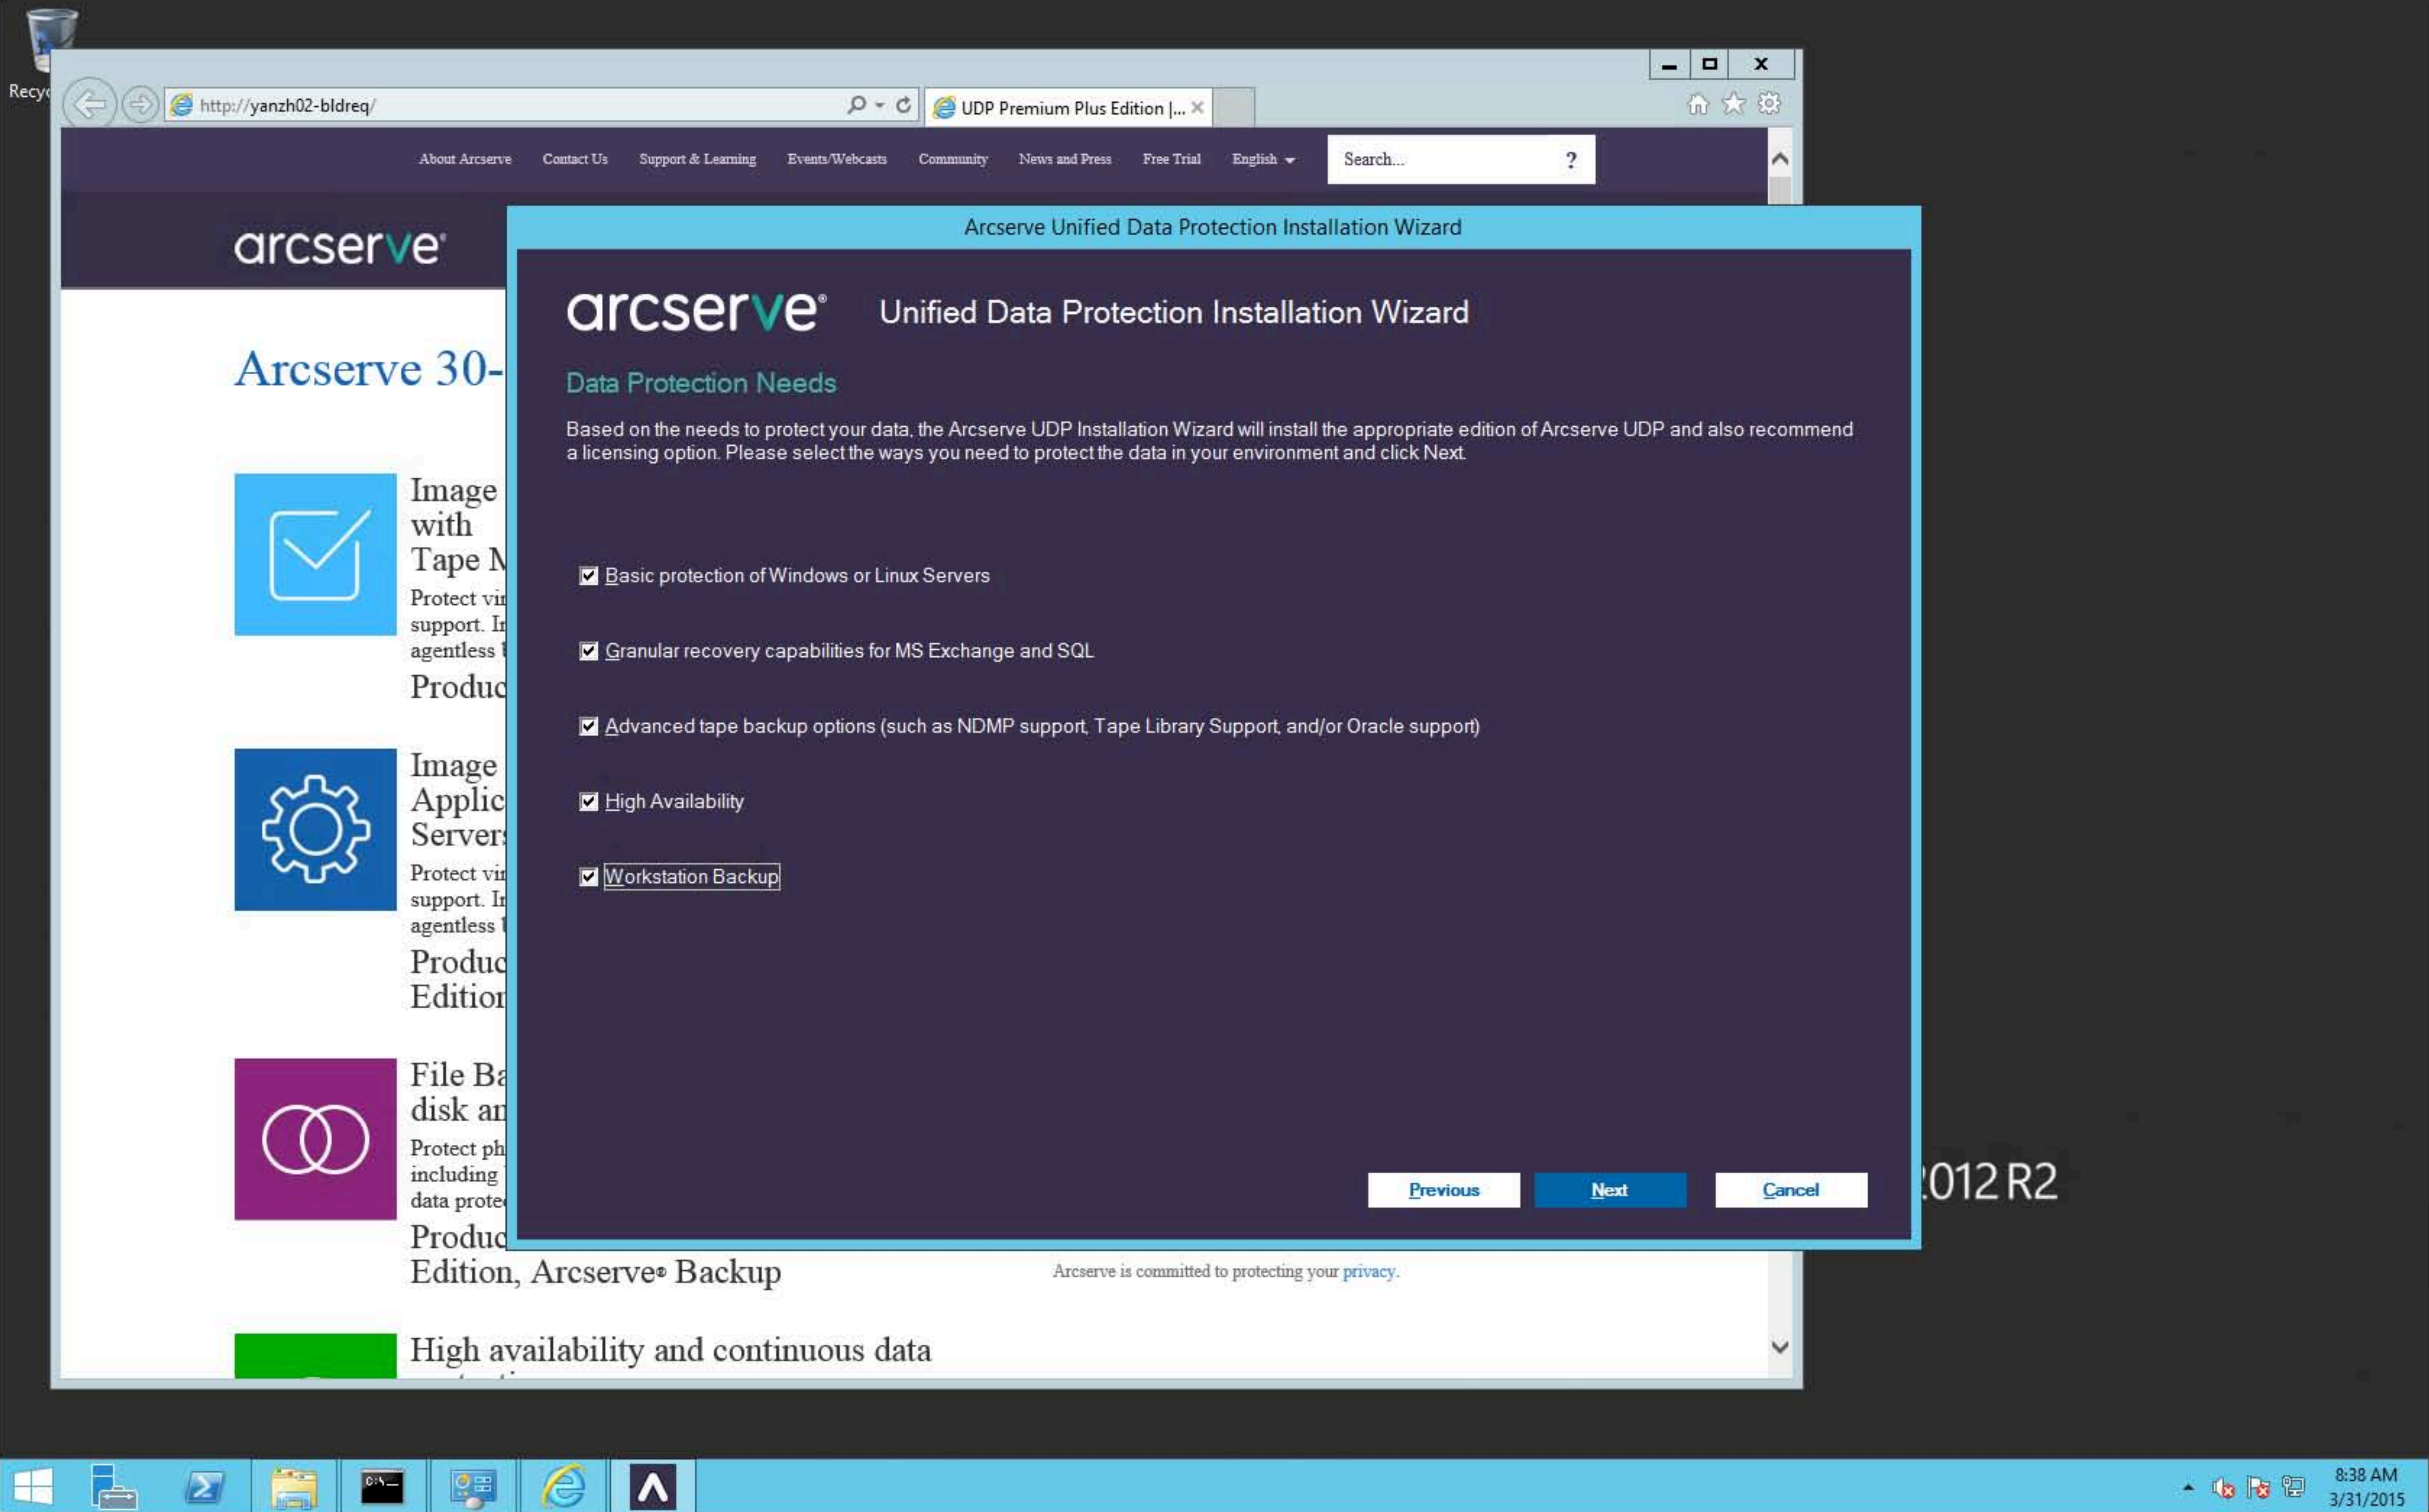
Recyc

http://yanzh02-bldreq/

UDP Premium Plus Edition |...

About Arcserve Contact Us Support & Learning Events/Webcasts Community News and Press Free Trial English

Search...

?

arcserve

Arcserve 30-

Image with Tape M

Protect vi support. I agentless

Produc

Image Applic Server

Protect vi support. I agentless

Produc Edition

File Ba disk an

Protect ph including data prote

Produc Edition, Arcserve® Backup

Arcserve is committed to protecting your privacy.

High availability and continuous data

Arcserve Unified Data Protection Installation Wizard

arcserve

Unified Data Protection Installation Wizard

Data Protection Needs

Based on the needs to protect your data, the Arcserve UDP Installation Wizard will install the appropriate edition of Arcserve UDP and also recommend a licensing option. Please select the ways you need to protect the data in your environment and click Next.

Basic protection of Windows or Linux Servers

Granular recovery capabilities for MS Exchange and SQL

Advanced tape backup options (such as NDMP support, Tape Library Support, and/or Oracle support)

High Availability

Workstation Backup

Previous

Next

Cancel

012 R2

8:38 AM
3/31/2015